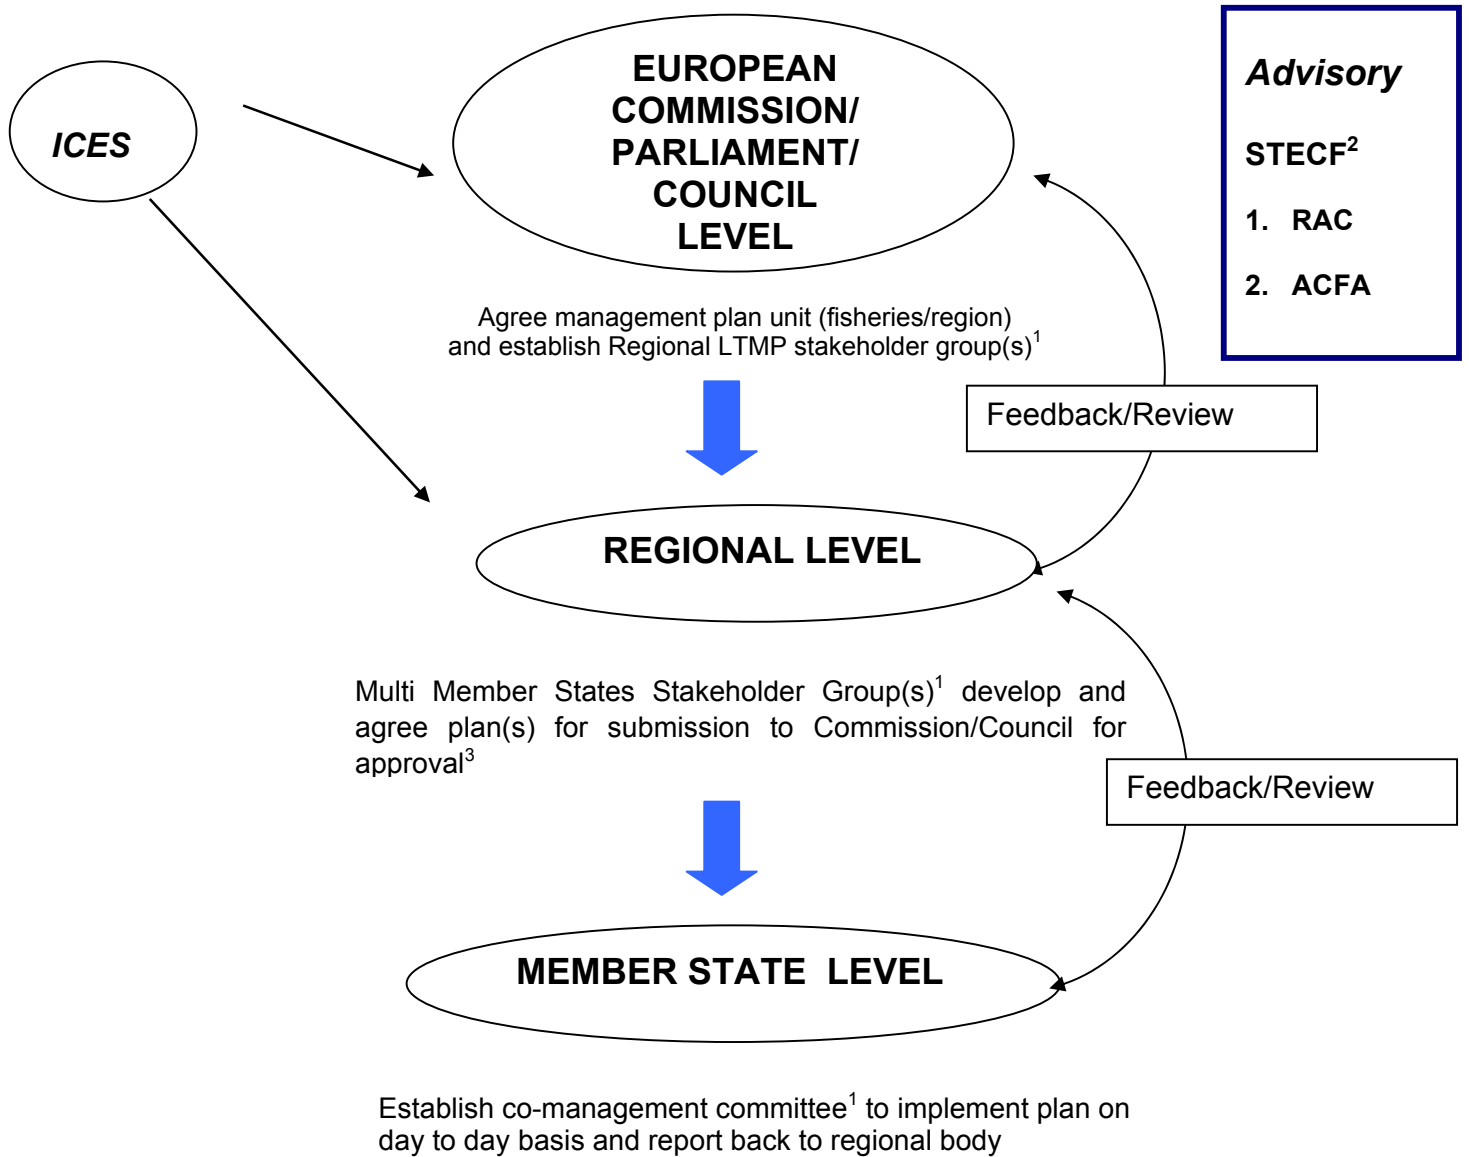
ICES

EUROPEAN COMMISSION/ PARLIAMENT/ COUNCIL LEVEL

Advisory

STECF$^2$

1. RAC

2. ACFA

Agree management plan unit (fisheries/region) and establish Regional LTMP stakeholder group(s)$^1$

Feedback/Review

REGIONAL LEVEL

Multi Member States Stakeholder Group(s)$^1$ develop and agree plan(s) for submission to Commission/Council for approval$^3$

Feedback/Review

MEMBER STATE LEVEL

Establish co-management committee$^1$ to implement plan on day to day basis and report back to regional body